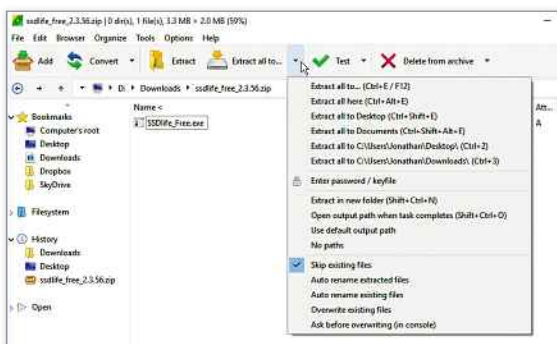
ssdlife_free_2.3.56.zip | 0 dir(s), 1 file(s), 3.3 MB » 2.0 MB (59%)

File Edit Browser Organize Tools Options Help

Add Convert Extract Extract all to... Test Delete from archive

D: › Downloads › ssdlife_free_2.3.56.zip

Bookmarks
Computer's root
Desktop
Downloads
Dropbox
SkyDrive

Filesystem

History
Downloads
Desktop
ssdlife_free_2.3.56.zip

Open

Name
SSDLife_Free.exe

Att...
A

Extract all to... (Ctrl+E / F12)
Extract all here (Ctrl+Alt+E)
Extract all to Desktop (Ctrl+Shift+E)
Extract all to Documents (Ctrl+Shift+Alt+E)
Extract all to C:\Users\Jonathan\Desktop\ (Ctrl+2)
Extract all to C:\Users\Jonathan\Downloads\ (Ctrl+3)
Enter password / keyfile
Extract in new folder (Shift+Ctrl+N)
Open output path when task completes (Shift+Ctrl+O)
Use default output path
No paths
Skip existing files
Auto rename extracted files
Auto rename existing files
Overwrite existing files
Ask before overwriting (in console)